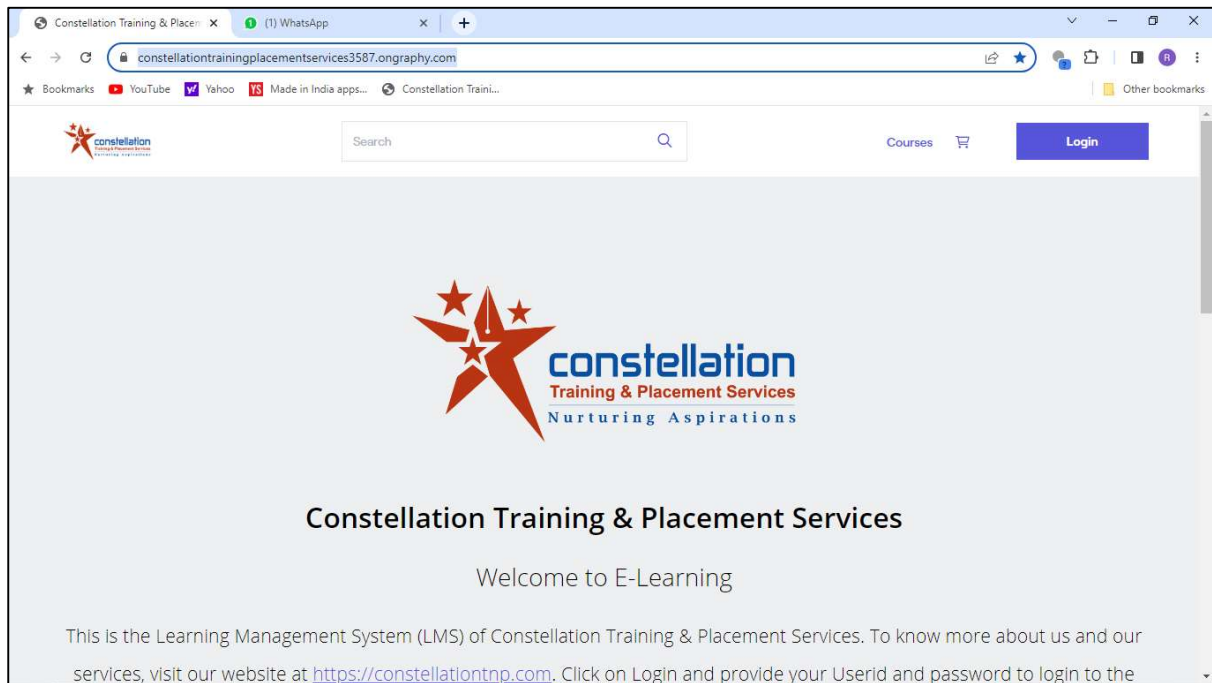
Constellation Training & Placem ×
(1) WhatsApp ×
+

constellationtrainingplacementservices3587.ongraphy.com

Bookmarks
YouTube
Yahoo
Made in India apps...
Constellation Traini...
Other bookmarks

constellation

Search

Courses

Login

constellation
Training & Placement Services
Nurturing Aspirations

Constellation Training & Placement Services

Welcome to E-Learning

This is the Learning Management System (LMS) of Constellation Training & Placement Services. To know more about us and our services, visit our website at https://constellationtnp.com. Click on Login and provide your Userid and password to login to the